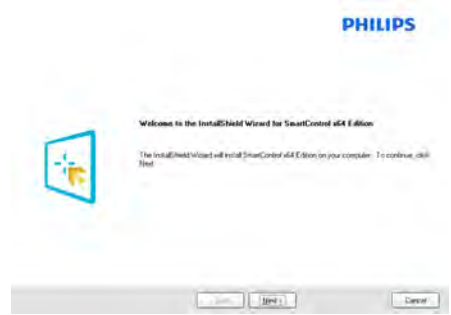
PHILIPS

Welcome to the InstallShield Wizard for SmartControl x64 Edition

The InstallShield Wizard will install SmartControl x64 Edition on your computer. To continue, click Next.

< Back

Next >

Cancel